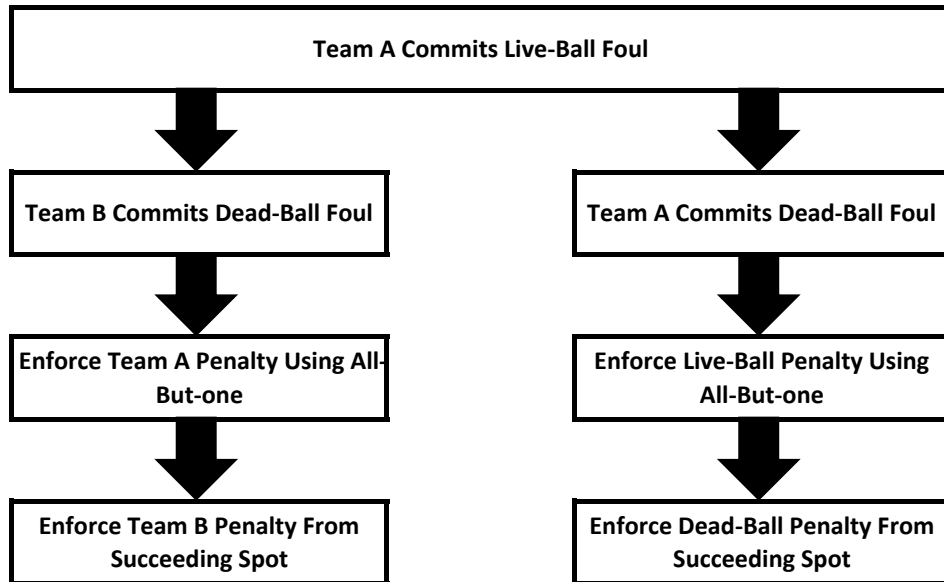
Team A Commits Live-Ball Foul

Team B Commits Dead-Ball Foul

Enforce Team A Penalty Using All-But-one

Enforce Team B Penalty From Succeeding Spot

Team A Commits Dead-Ball Foul

Enforce Live-Ball Penalty Using All-But-one

Enforce Dead-Ball Penalty From Succeeding Spot